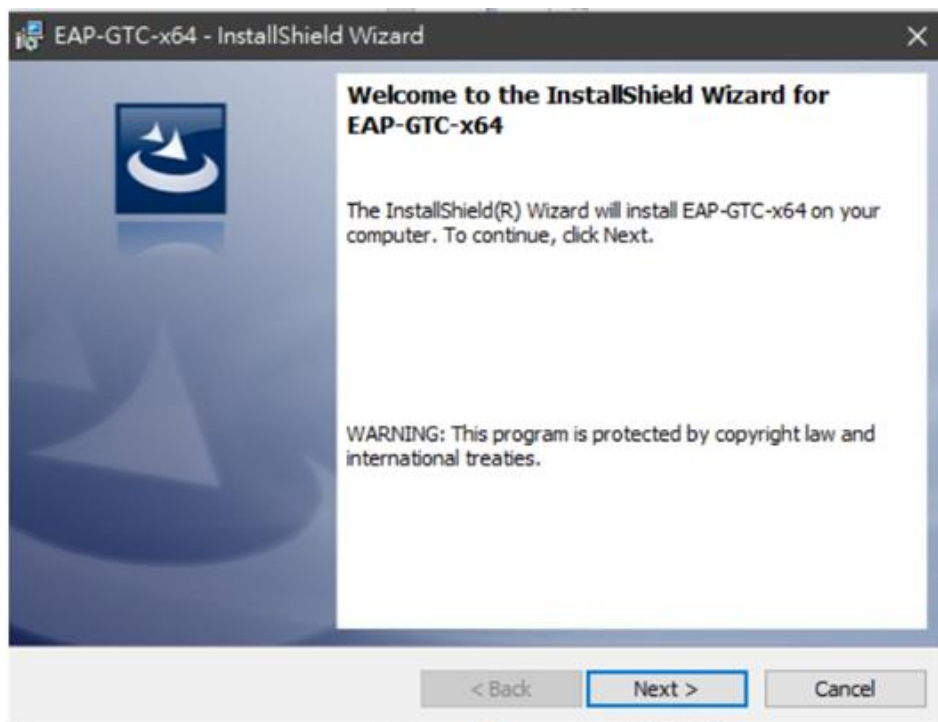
EAP-GTC-x64 - InstallShield Wizard

×

Welcome to the InstallShield Wizard for EAP-GTC-x64

The InstallShield(R) Wizard will install EAP-GTC-x64 on your computer. To continue, click Next.

WARNING: This program is protected by copyright law and international treaties.

< Back

Next >

Cancel